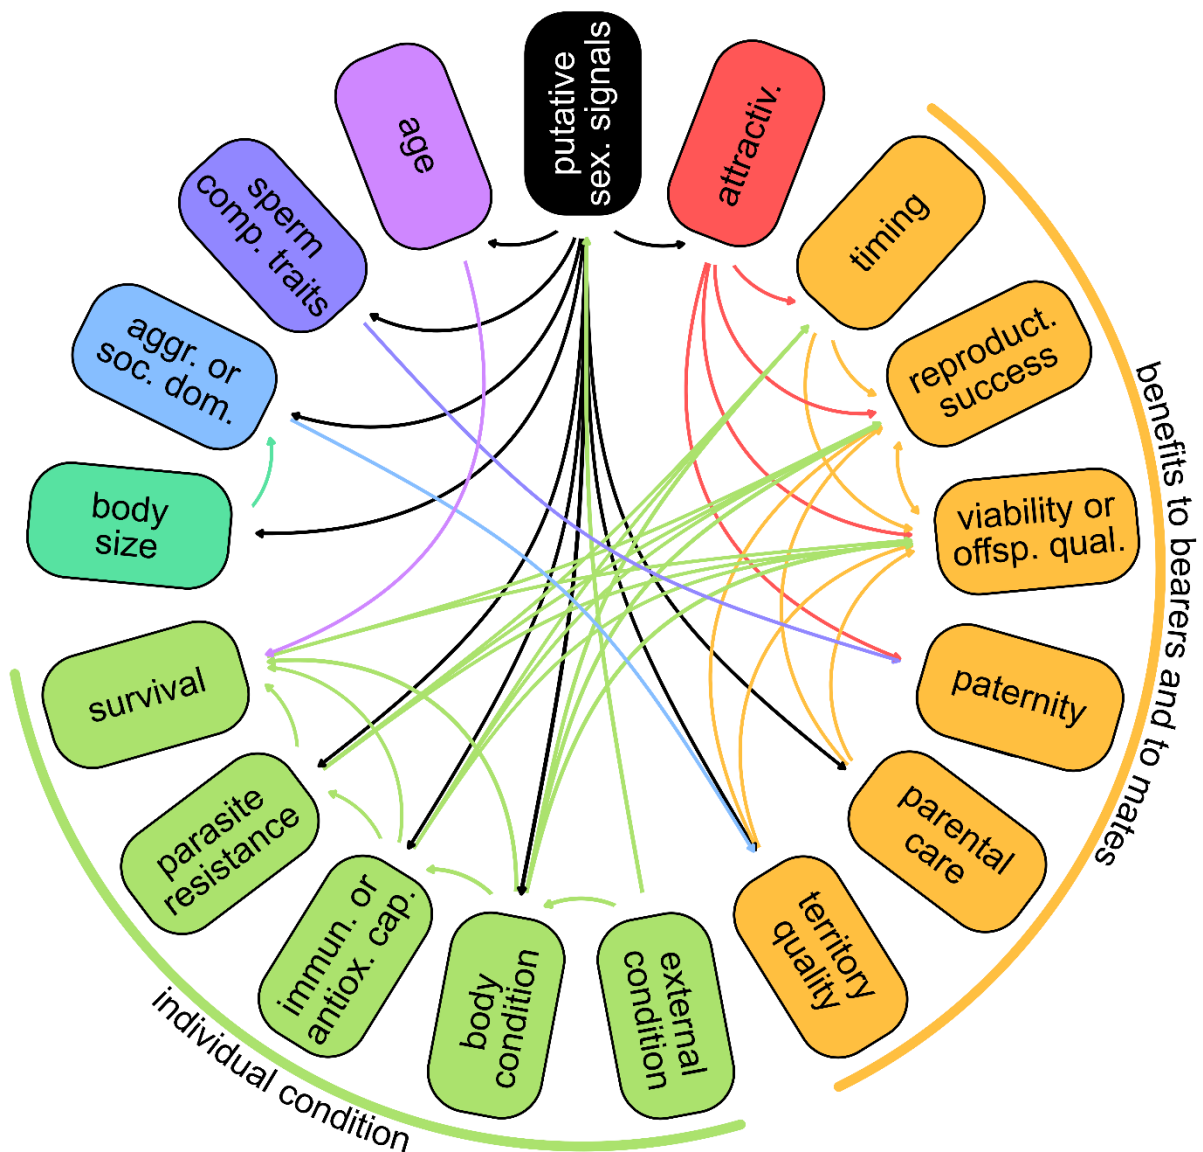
putative sex. signals

attractiv.

timing

reproduct. success

viability or offsp. qual.

paternity

parental care

territory quality

external condition

body condition

immun. or antiox. cap.

parasite resistance

survival

body size

aggr. or soc. dom.

sperm comp. traits

age

benefits to bearers and to mates

individual condition